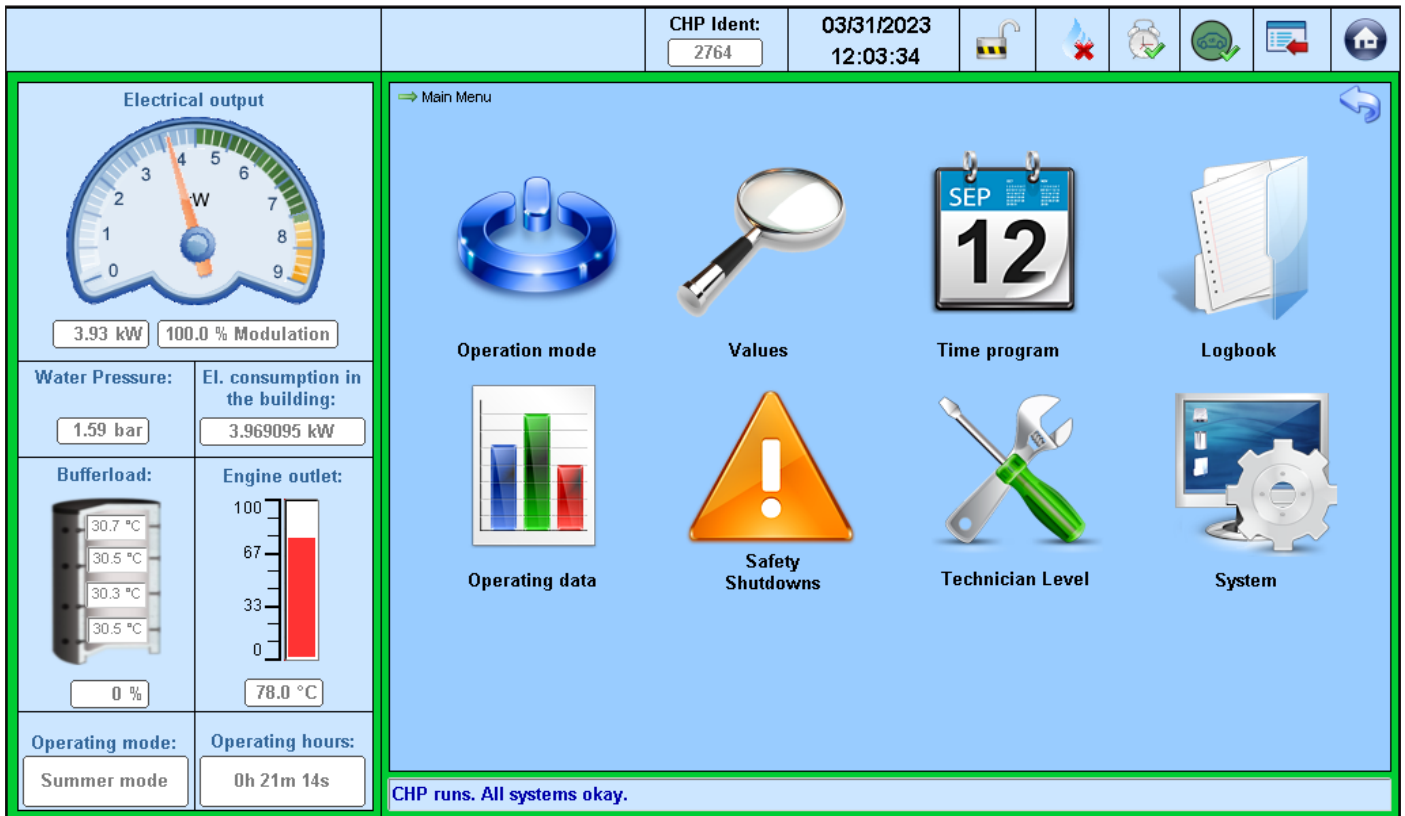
CHP Ident:
2764

03/31/2023
12:03:34

Electrical output

0 1 2 3 4 5 6 7 8 9
kW

3.93 kW
100.0 % Modulation

Water Pressure:
1.59 bar

El. consumption in the building:
3.969095 kW

Bufferload:
30.7 °C
30.5 °C
30.3 °C
30.5 °C
0 %

Engine outlet:
100
67
33
0
78.0 °C

Operating mode:
Summer mode

Operating hours:
0h 21m 14s

Main Menu

Operation mode

Values

SEP
12
Time program

Logbook

Operating data

Safety Shutdowns

Technician Level

System

CHP runs. All systems okay.